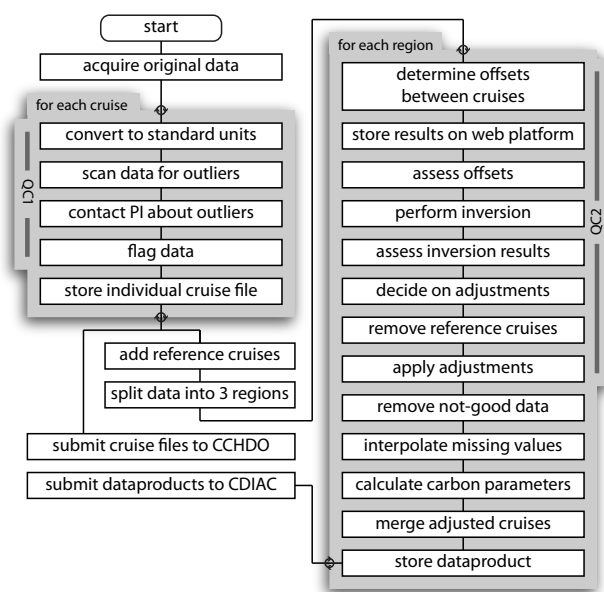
start
acquire original data
for each cruise
convert to standard units
scan data for outliers
contact PI about outliers
flag data
store individual cruise file
QC1
add reference cruises
split data into 3 regions
submit cruise files to CCHDO
submit dataproducts to CDIAC

for each region
determine offsets between cruises
store results on web platform
assess offsets
perform inversion
assess inversion results
decide on adjustments
remove reference cruises
apply adjustments
remove not-good data
interpolate missing values
calculate carbon parameters
merge adjusted cruises
store dataproduct
QC2